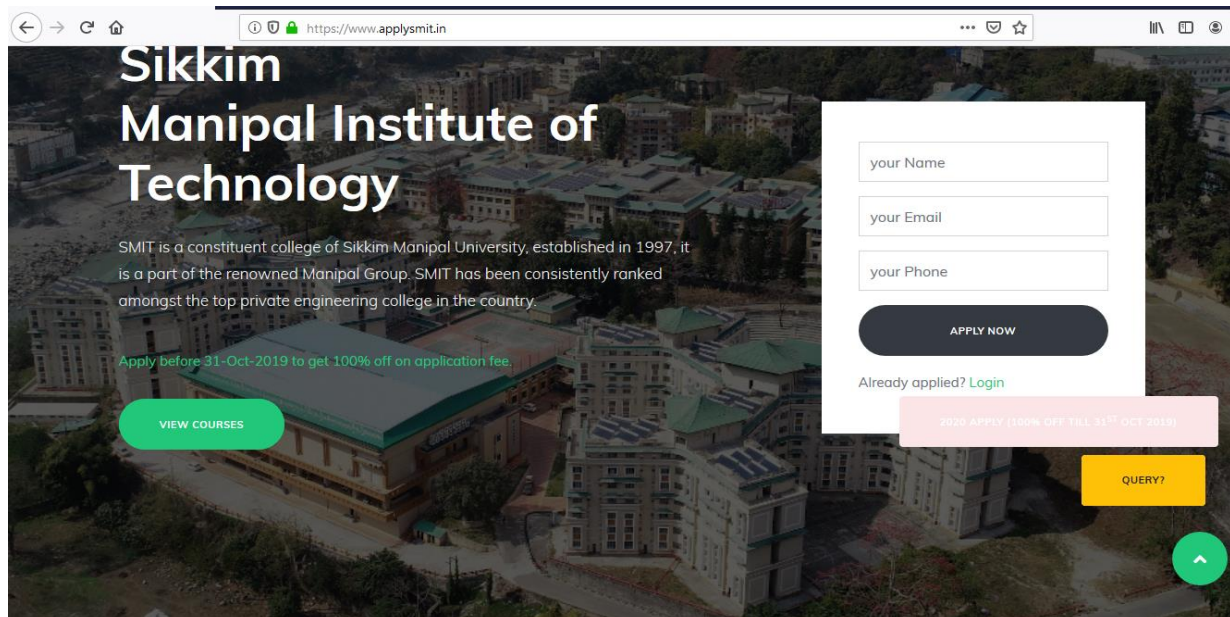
https://www.applysmit.in

Sikkim Manipal Institute of Technology

SMIT is a constituent college of Sikkim Manipal University, established in 1997, it is a part of the renowned Manipal Group. SMIT has been consistently ranked amongst the top private engineering college in the country.

Apply before 31-Oct-2019 to get 100% off on application fee.

VIEW COURSES

your Name

your Email

your Phone

APPLY NOW

Already applied? Login

2020 APPLY (100% OFF TILL $31^{ST}$ OCT 2019)

QUERY?